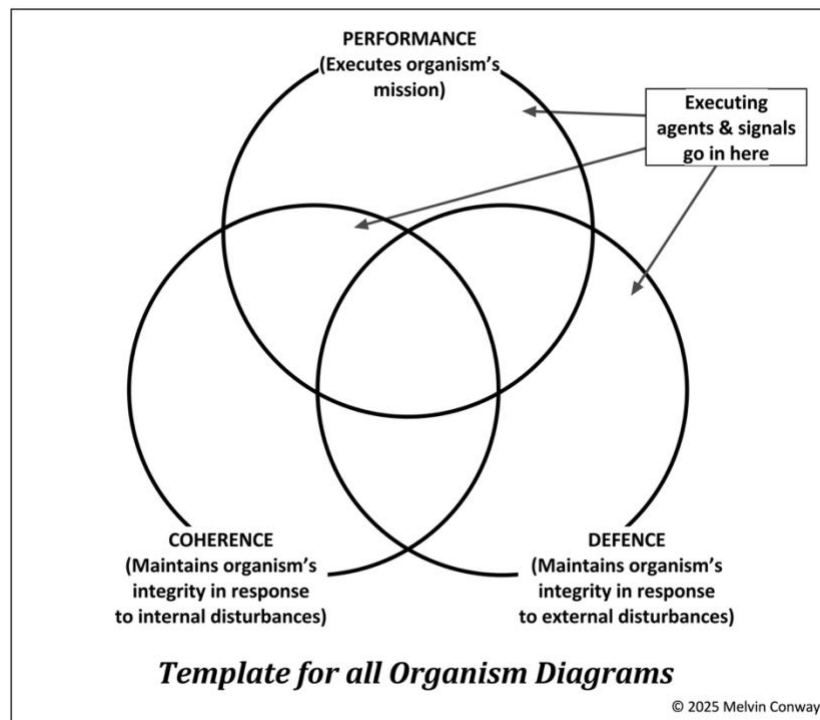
PERFORMANCE
(Executes organism's mission)

Executing agents & signals go in here

COHERENCE
(Maintains organism's integrity in response to internal disturbances)

DEFENCE
(Maintains organism's integrity in response to external disturbances)

Template for all Organism Diagrams

© 2025 Melvin Conway